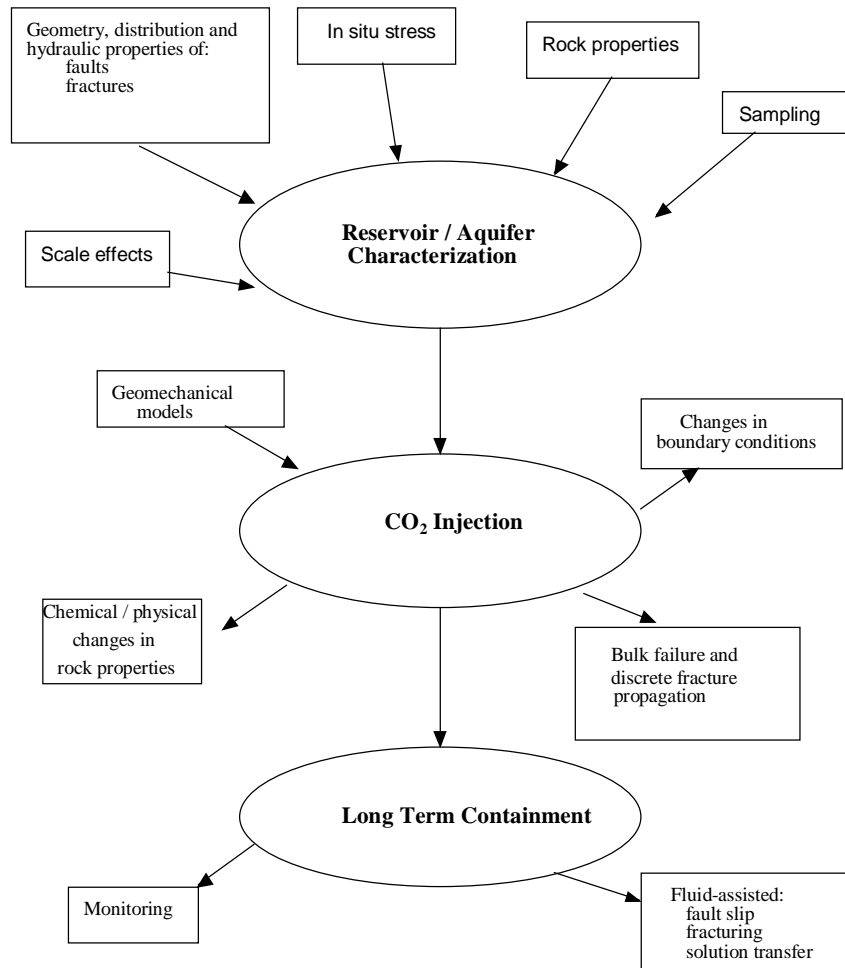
Geometry, distribution and hydraulic properties of:
faults
fractures

In situ stress

Rock properties

Sampling

Scale effects

Reservoir / Aquifer Characterization

Geomechanical models

Changes in boundary conditions

$CO_2$ Injection

Chemical / physical changes in rock properties

Bulk failure and discrete fracture propagation

Long Term Containment

Monitoring

Fluid-assisted:
fault slip
fracturing
solution transfer